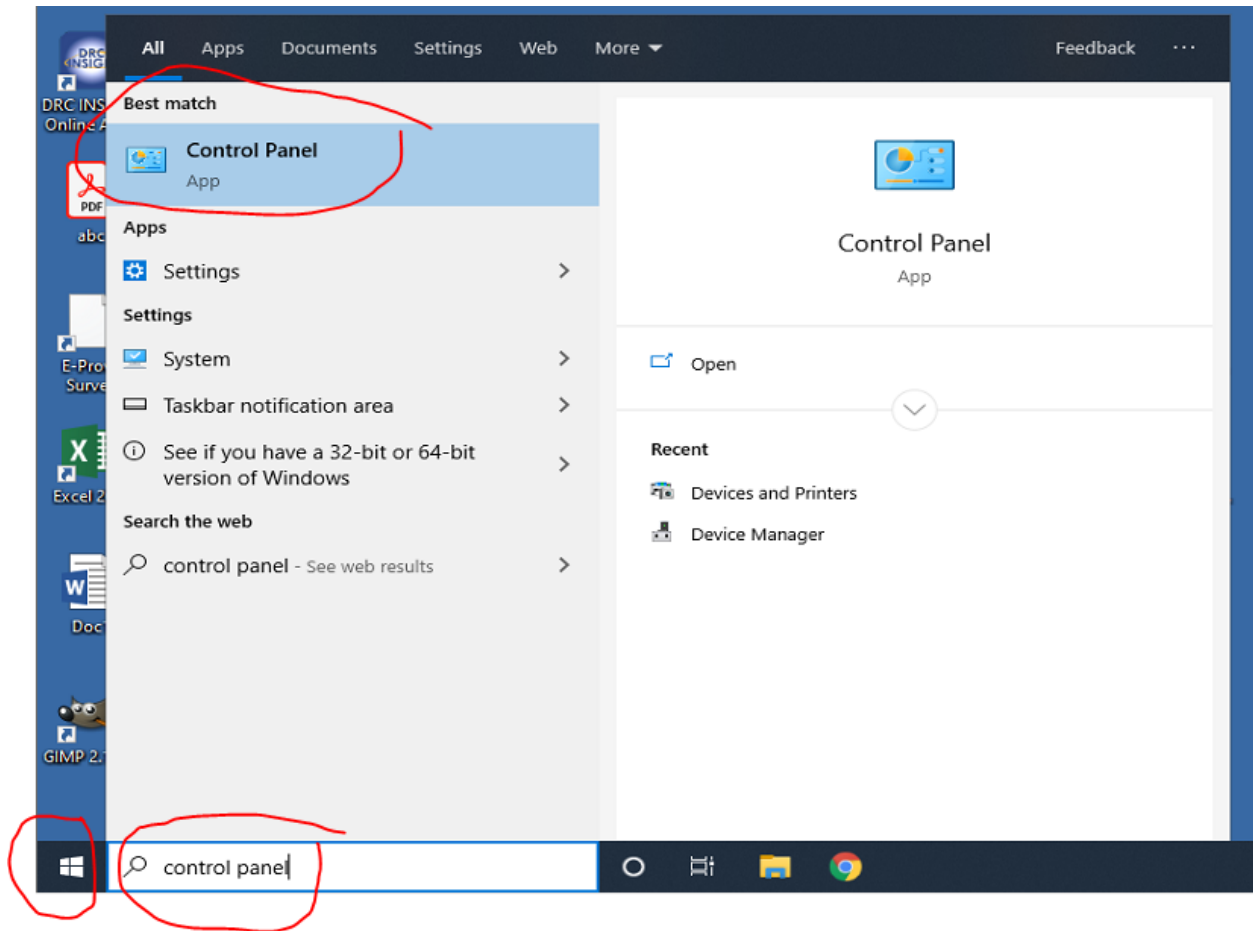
DRC INSIGHT
DRC INS
Online A

PDF
abc

E-Pro
Surve

X
Excel 2

W
Doc

GIMP 2.1

All Apps Documents Settings Web More Feedback ...

Best match

Control Panel
App

Apps

Settings

Settings

System

Taskbar notification area

See if you have a 32-bit or 64-bit version of Windows

Search the web

control panel - See web results

Control Panel
App

Open

Recent

Devices and Printers

Device Manager

control panel